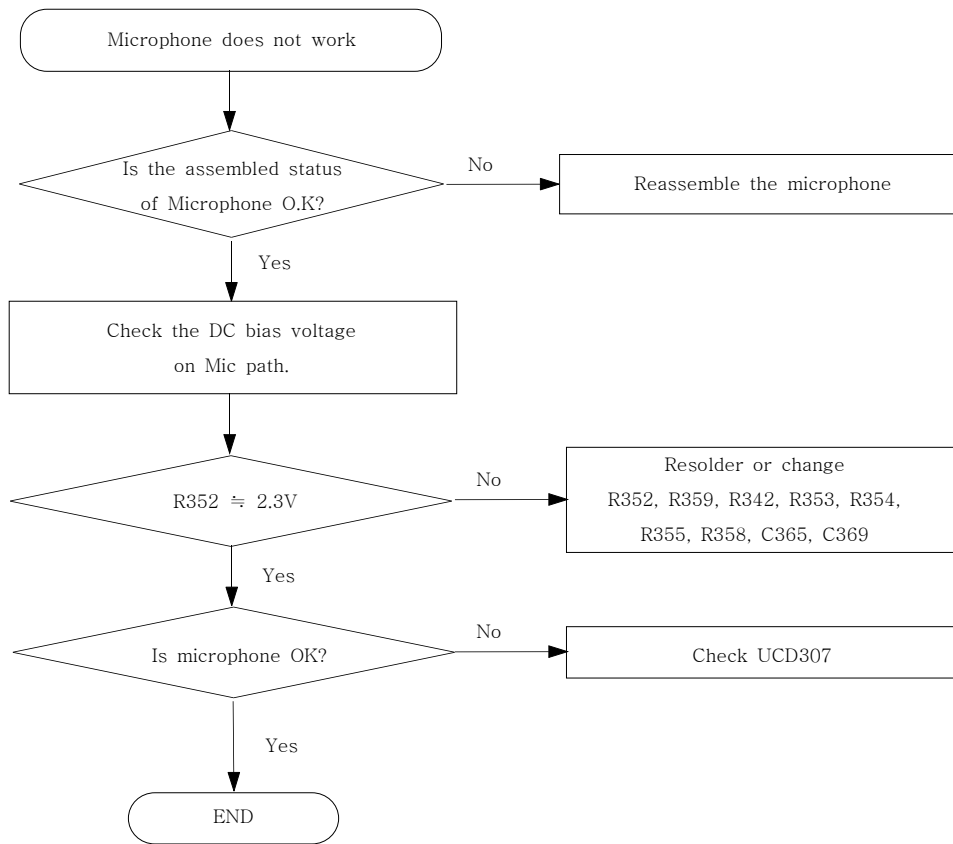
Microphone does not work

Is the assembled status of Microphone O.K?

No

Reassemble the microphone

Yes

Check the DC bias voltage on Mic path.

R352 ≒ 2.3V

No

Resolder or change R352, R359, R342, R353, R354, R355, R358, C365, C369

Yes

Is microphone OK?

No

Check UCD307

Yes

END